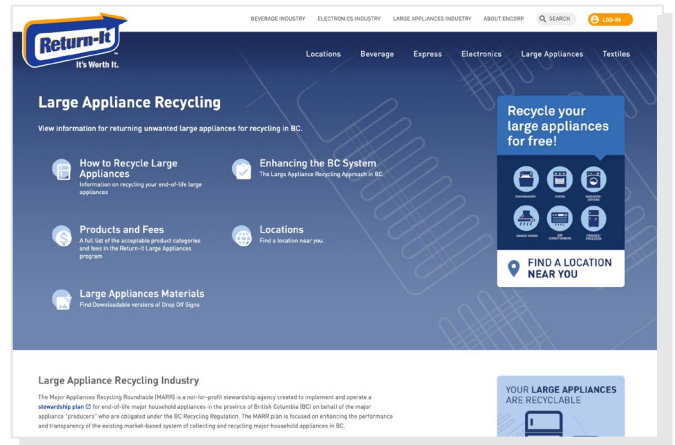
Return-It
It's Worth It.

BEVERAGE INDUSTRY ELECTRONICS INDUSTRY LARGE APPLIANCES INDUSTRY ABOUT ENCORP SEARCH LOG-IN

Locations Beverage Express Electronics Large Appliances Textiles

Large Appliance Recycling

View information for returning unwanted large appliances for recycling in BC.

How to Recycle Large Appliances
Information on recycling your end-of-life large appliances

Enhancing the BC System
The Large Appliance Recycling Approach in BC

Products and Fees
A full list of the acceptable product categories and fees in the Return-It Large Appliances program

Locations
Find a location near you.

Large Appliances Materials
Find Downloadable versions of Drop Off Signs

Recycle your large appliances for free!

DISHWASHER OVENS WASHER/DRYERS
RANGE HOODS AIR CONDITIONERS FRIDGES/FREEZERS

FIND A LOCATION NEAR YOU

Large Appliance Recycling Industry

The Major Appliances Recycling Roundtable (MARR) is a not-for-profit stewardship agency created to implement and operate a stewardship plan for end-of-life major household appliances in the province of British Columbia (BC) on behalf of the major appliance "producers" who are obligated under the BC Recycling Regulation. The MARR plan is focused on enhancing the performance and transparency of the existing market-based system of collecting and recycling major household appliances in BC.

YOUR LARGE APPLIANCES ARE RECYCLABLE